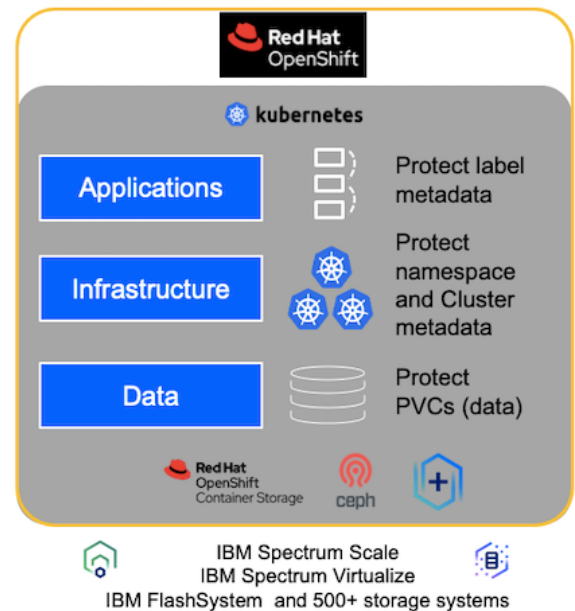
Red Hat
OpenShift

kubernetes

Applications

Protect label metadata

Infrastructure

Protect namespace and Cluster metadata

Data

Protect PVCs (data)

Red Hat
OpenShift
Container Storage

ceph

IBM Spectrum Scale
IBM Spectrum Virtualize
IBM FlashSystem and 500+ storage systems